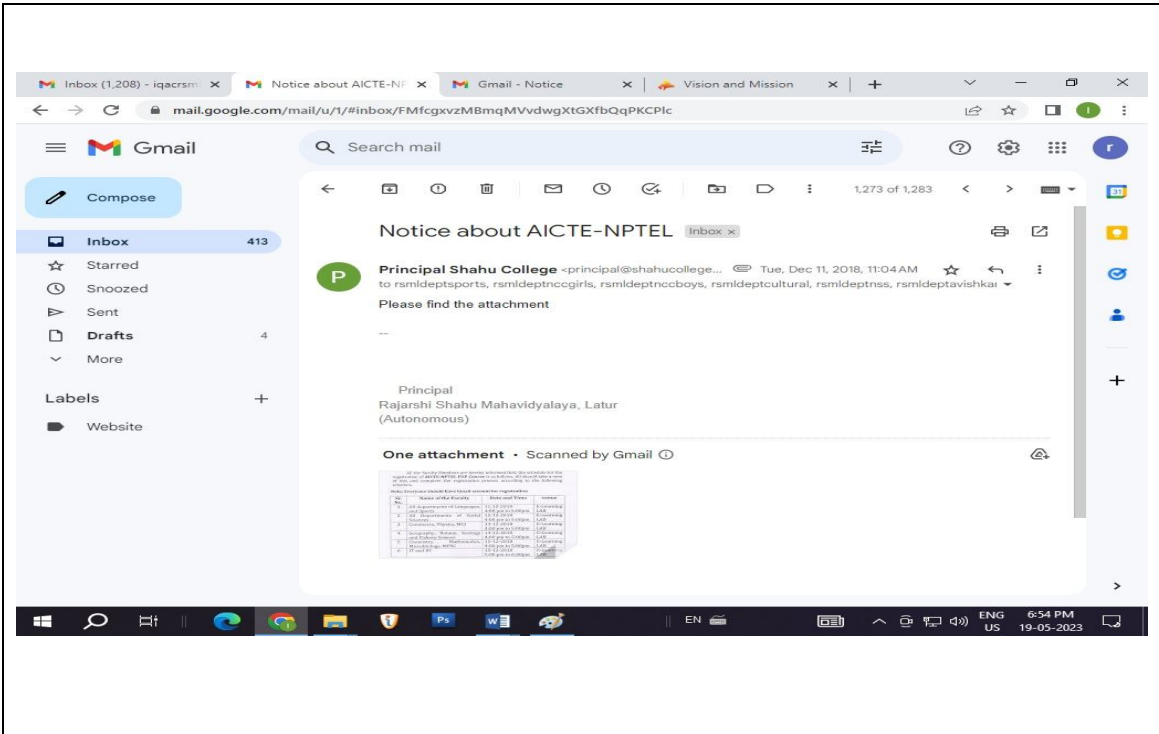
Inbox (1,208) - iqacrsm ×
Notice about AICTE-NP ×
Gmail - Notice ×
Vision and Mission ×
+

mail.google.com/mail/u/1/#inbox/FMfcgxvzMBmqMVvdwgXtGXfbQqPKCPlc

Gmail

Search mail

Compose

Inbox 413
Starred
Snoozed
Sent
Drafts 4
More

Labels +
Website

1,273 of 1,283

Notice about AICTE-NPTEL Inbox ×

P

Principal Shahu College <principal@shahucollege... Tue, Dec 11, 2018, 11:04 AM
to rsmldeptsports, rsmldeptnccgirls, rsmldeptnccboys, rsmldeptcultural, rsmldeptnss, rsmldeptavishkar

Please find the attachment

--

Principal
Rajarshi Shahu Mahavidyalaya, Latur
(Autonomous)

One attachment • Scanned by Gmail

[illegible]

EN

ENG US
6:54 PM
19-05-2023